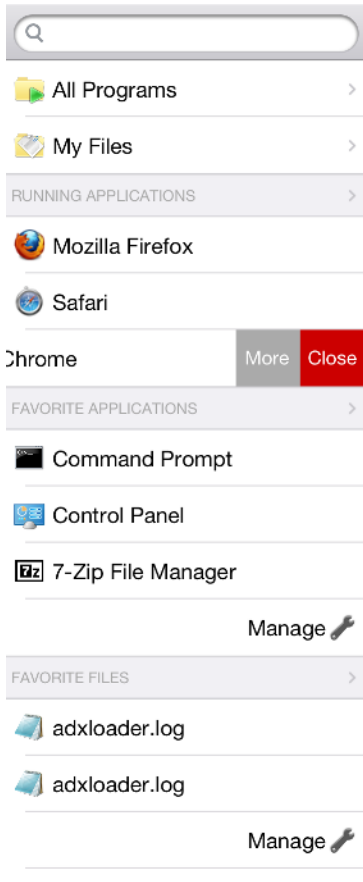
All Programs

My Files

RUNNING APPLICATIONS

Mozilla Firefox

Safari

Chrome More Close

FAVORITE APPLICATIONS

Command Prompt

Control Panel

7-Zip File Manager

Manage

FAVORITE FILES

adxloader.log

adxloader.log

Manage